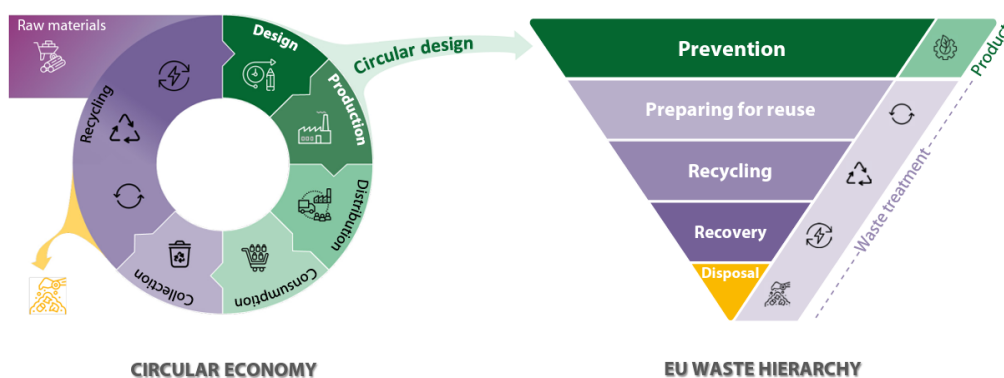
Raw materials
Design
Production
Distribution
Consumption
Collection
Recycling
Circular design
Prevention
Product
Preparing for reuse
Recycling
Recovery
Disposal
Waste treatment
CIRCULAR ECONOMY
EU WASTE HIERARCHY